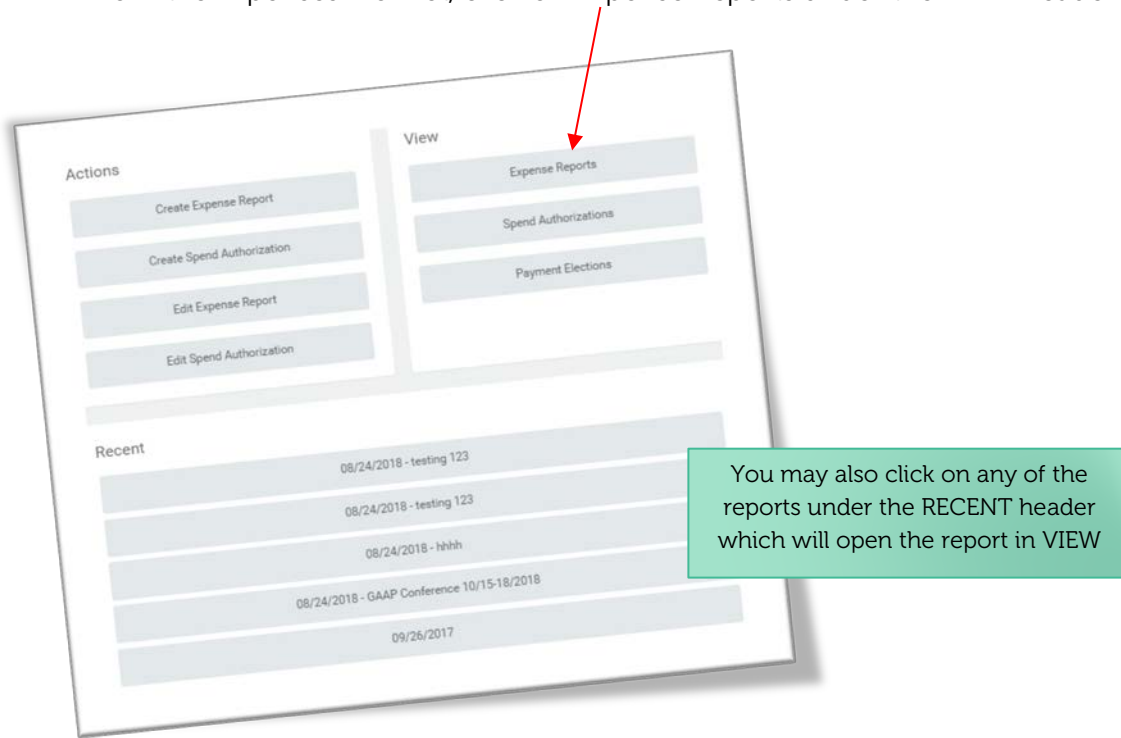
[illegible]

Actions

Create Expense Report

Create Spend Authorization

Edit Expense Report

Edit Spend Authorization

View

Expense Reports

Spend Authorizations

Payment Elections

Recent

08/24/2018 - testing 123

08/24/2018 - testing 123

08/24/2018 - hhhh

08/24/2018 - GAAP Conference 10/15-18/2018

09/26/2017

You may also click on any of the reports under the RECENT header which will open the report in VIEW